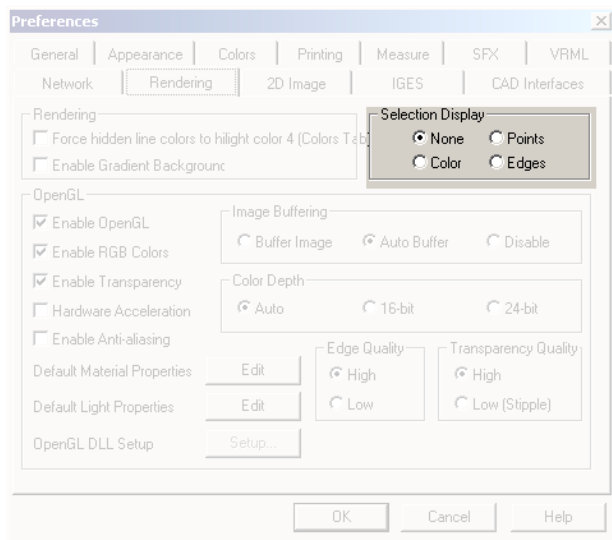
Preferences

General | Appearance | Colors | Printing | Measure | SFX | VRML
Network | Rendering | 2D Image | IGES | CAD Interfaces

Rendering
Force hidden line colors to hilight color 4 (Colors Tab)
Enable Gradient Backgrounc

Selection Display
None
Points
Color
Edges

OpenGL
Enable OpenGL
Enable RGB Colors
Enable Transparency
Hardware Acceleration
Enable Anti-aliasing

Image Buffering
Buffer Image
Auto Buffer
Disable

Color Depth
Auto
16-bit
24-bit

Edge Quality
High
Low

Transparency Quality
High
Low (Stipple)

Default Material Properties
Edit
Default Light Properties
Edit
OpenGL DLL Setup
Setup...

OK
Cancel
Help